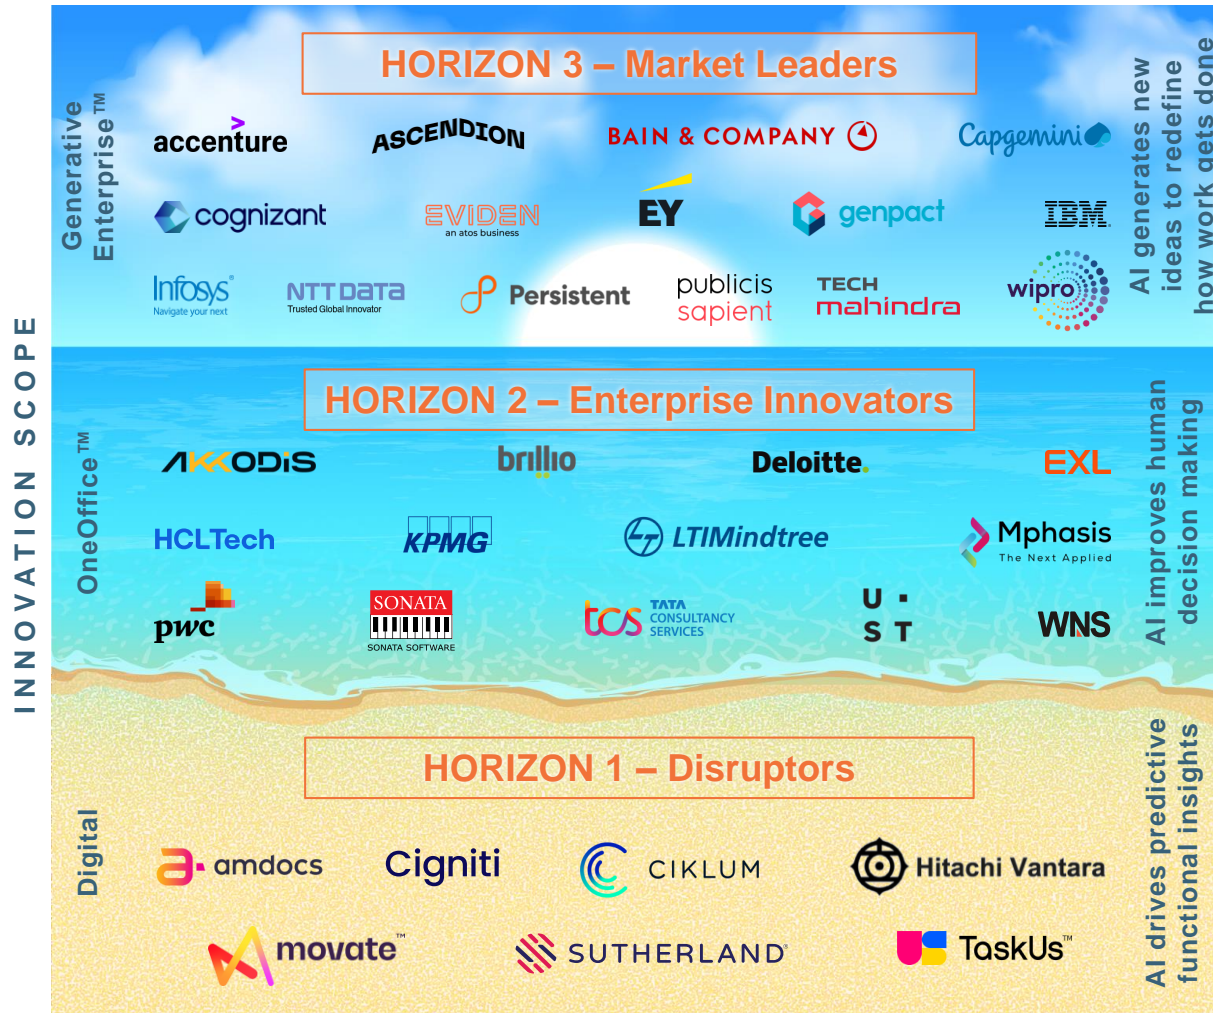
INNOVATION SCOPE

Generative Enterprise™

HORIZON 3 – Market Leaders

accenture
ASCENDION
BAIN & COMPANY
Capgemini
cognizant
EVIDEN
an atos business
EY
genpact
IBM
Infosys
Navigate your next
NTT DATA
Trusted Global Innovator
Persistent
publicis sapient
TECH mahindra
wipro

AI generates new ideas to redefine how work gets done

OneOffice™

HORIZON 2 – Enterprise Innovators

AKKODIS
brillio
Deloitte.
EXL
HCLTech
KPMG
LTIMindtree
Mphasis
The Next Applied
pwc
SONATA
SONATA SOFTWARE
tcs TATA CONSULTANCY SERVICES
UST
WNS

AI improves human decision making

Digital

HORIZON 1 – Disruptors

amdocs
Cigniti
CIKLUM
Hitachi Vantara
movate™
SUTHERLAND
TaskUs™

AI drives predictive functional insights